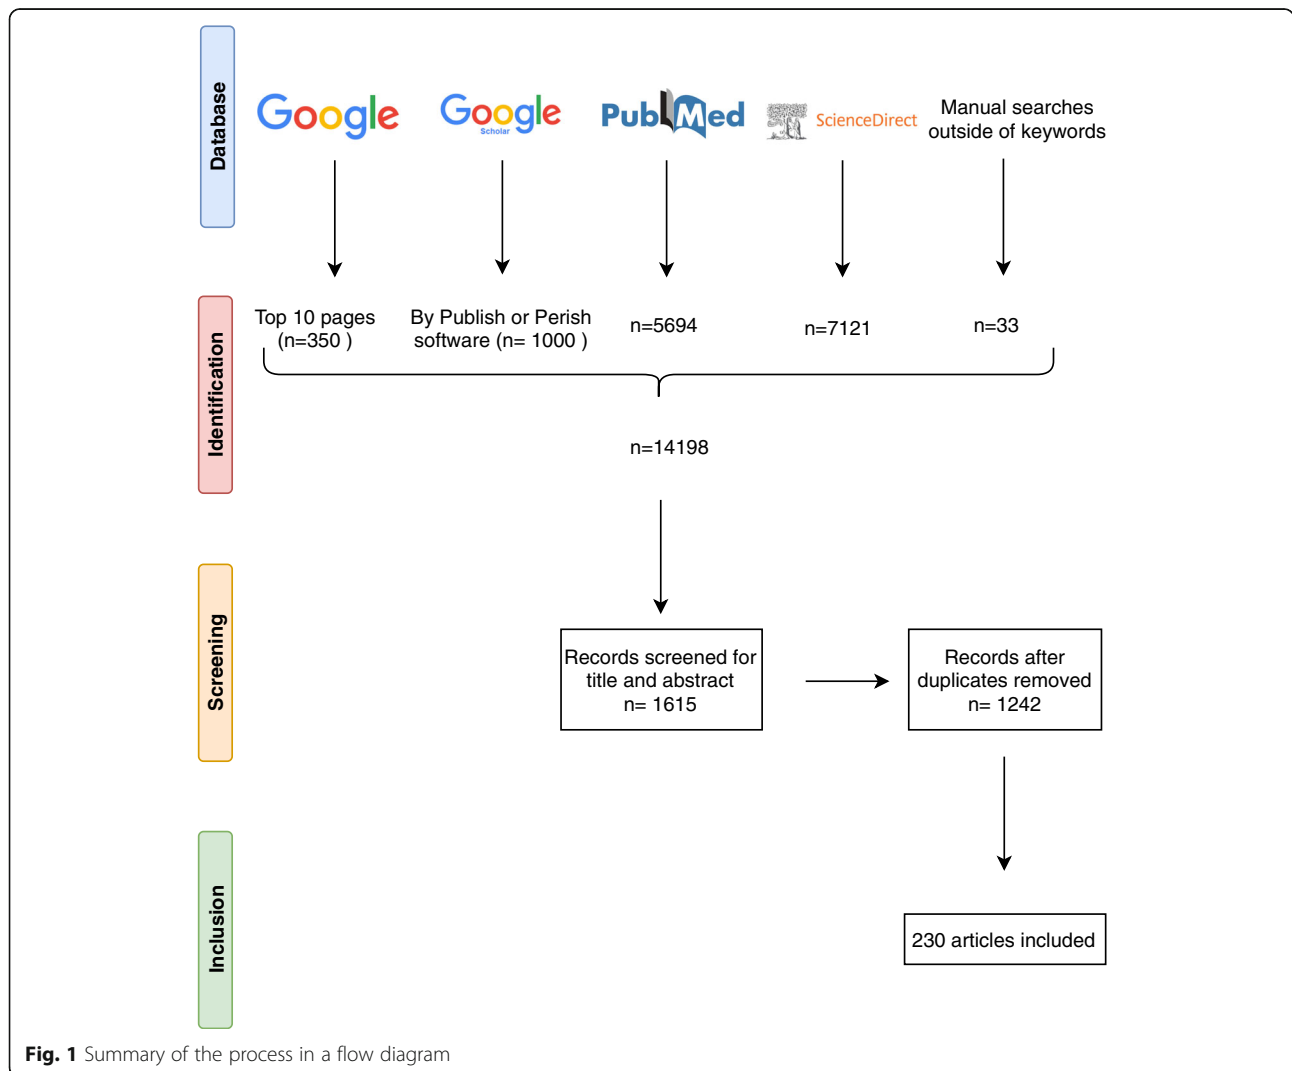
Database

Google

Google Scholar

PubMed

ScienceDirect

Manual searches outside of keywords

Identification

Top 10 pages (n=350 )

By Publish or Perish software (n= 1000 )

n=5694

n=7121

n=33

n=14198

Screening

Records screened for title and abstract n= 1615

Records after duplicates removed n= 1242

Inclusion

230 articles included

**Fig. 1** Summary of the process in a flow diagram